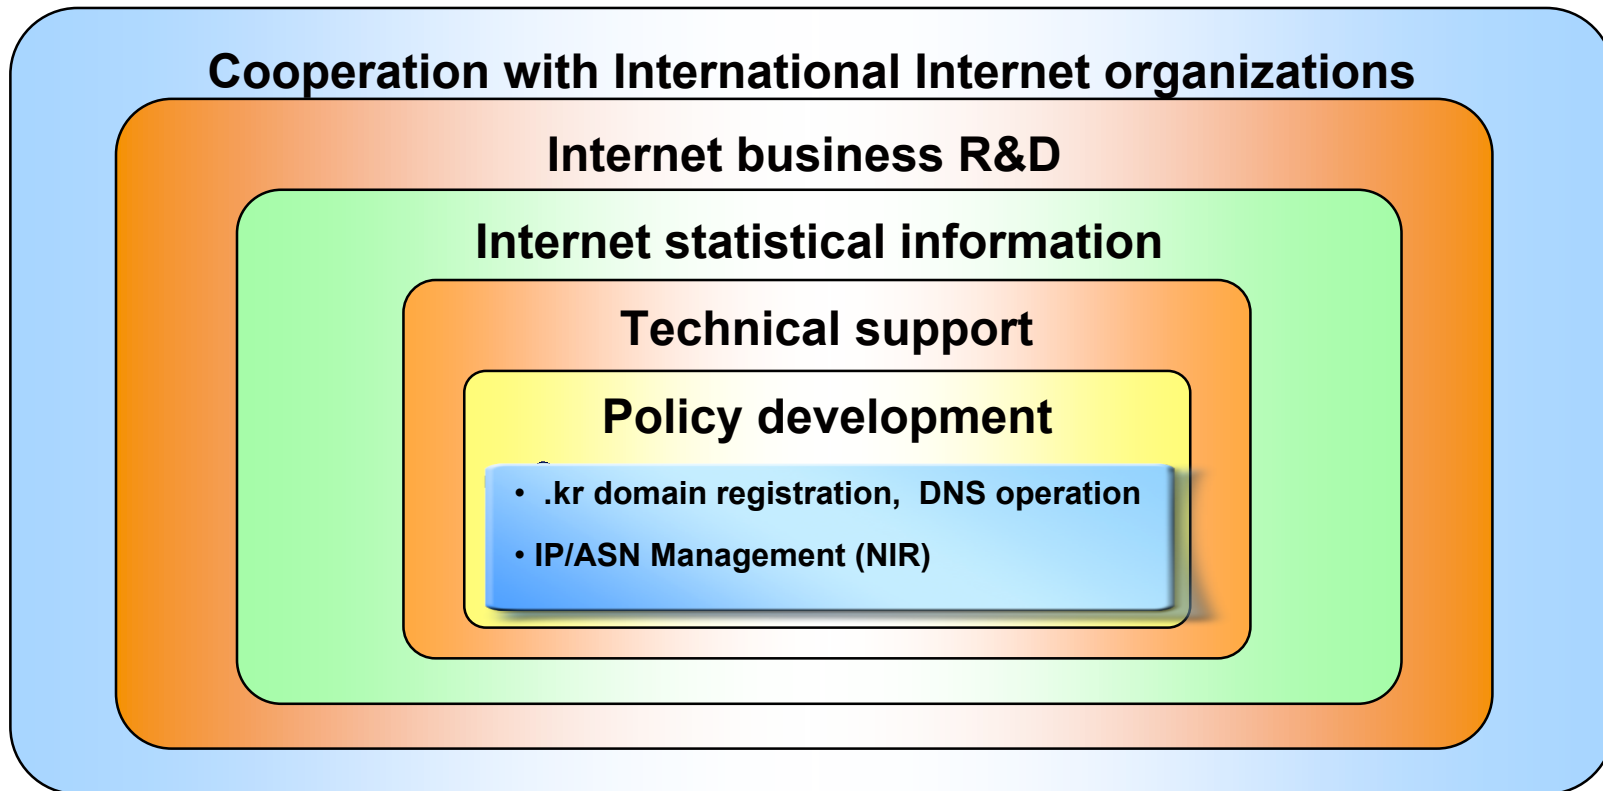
Cooperation with International Internet organizations

Internet business R&D

Internet statistical information

Technical support

Policy development

• .kr domain registration, DNS operation

• IP/ASN Management (NIR)